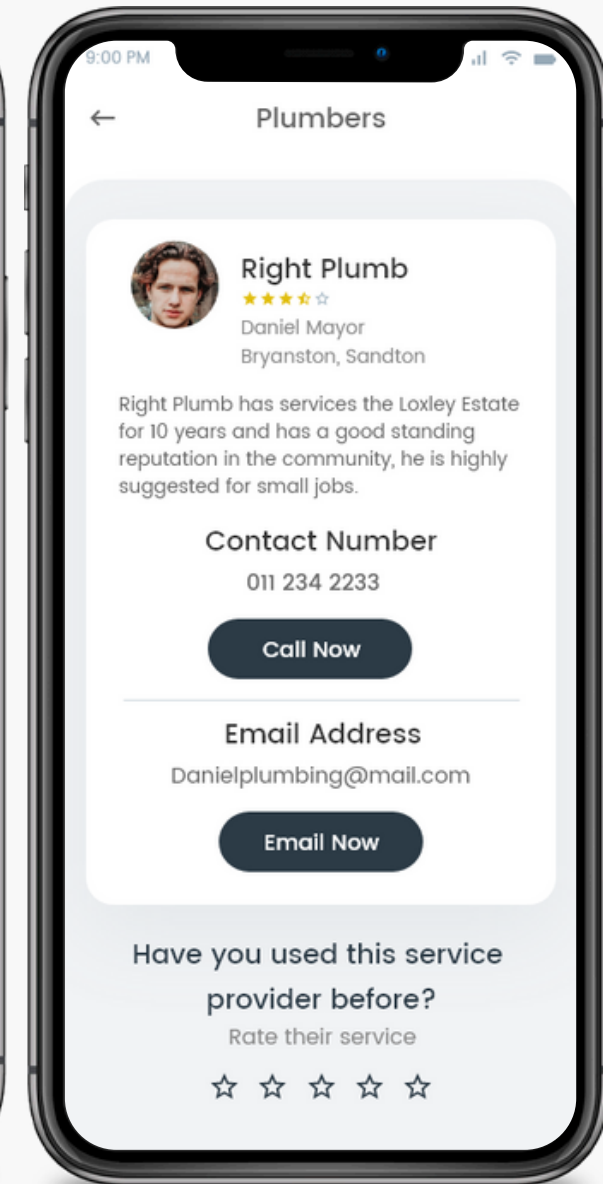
9:00 PM

←

Plumbers

Right Plumb

Daniel Mayor
Bryanston, Sandton

Right Plumb has services the Loxley Estate for 10 years and has a good standing reputation in the community, he is highly suggested for small jobs.

Contact Number
011 234 2233

Call Now

Email Address
Danielplumbing@mail.com

Email Now

Have you used this service provider before?
Rate their service